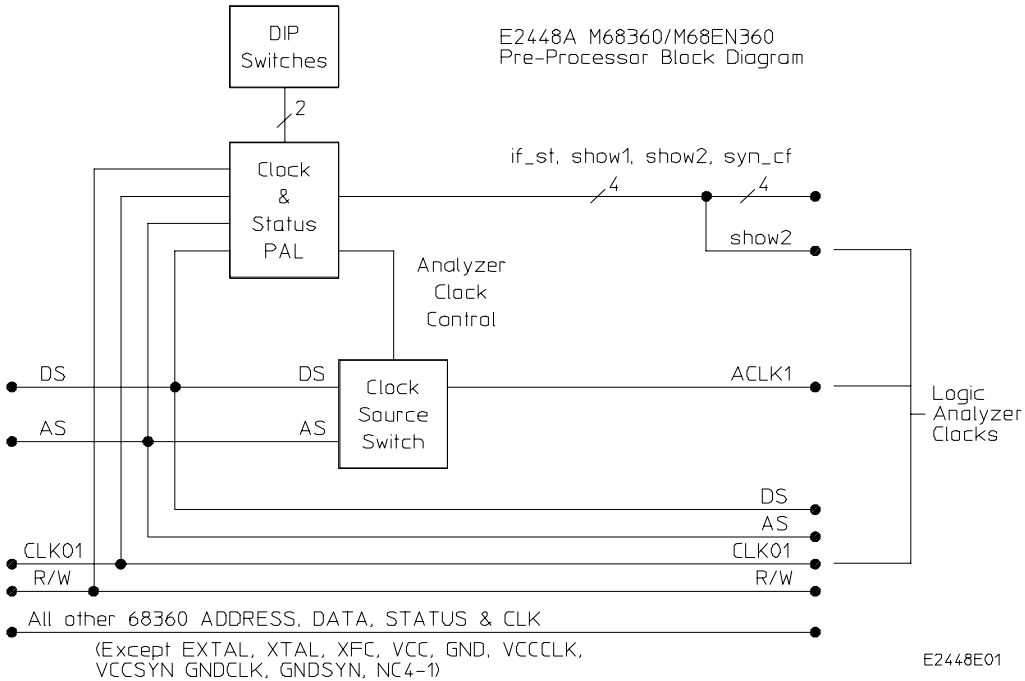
E2448A M68360/M68EN360
Pre-Processor Block Diagram

DIP Switches

2

Clock & Status PAL

if_st, show1, show2, syn_cf

4

4

show2

Analyzer Clock Control

DS

DS

AS

AS

Clock Source Switch

ACLK1

Logic Analyzer Clocks

DS

AS

CLK01

CLK01

R/W

R/W

All other 68360 ADDRESS, DATA, STATUS & CLK

(Except EXTAL, XTAL, XFC, VCC, GND, VCCCLK, VCCSYN GNDCLK, GNDSYN, NC4-1)

E2448E01